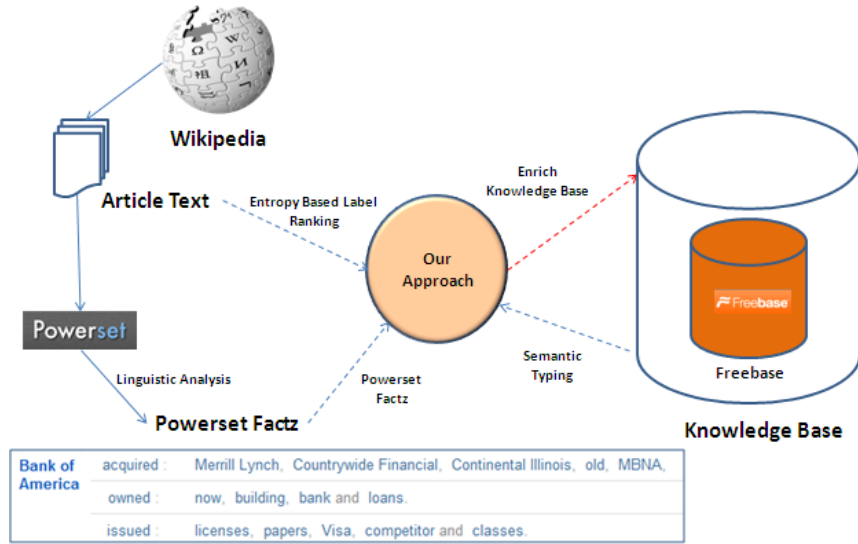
Wikipedia

Article Text

Entropy Based Label Ranking

Enrich Knowledge Base

Our Approach

Powerset

Linguistic Analysis

Powerset Factz

Powerset Factz

Semantic Typing

Freebase

Freebase

Knowledge Base

| Bank of America | acquired : | Merrill Lynch, Countrywide Financial, Continental Illinois, old, MBNA, |
|---|---|---|
| | owned : | now, building, bank and loans. |
| | issued : | licenses, papers, Visa, competitor and classes. |